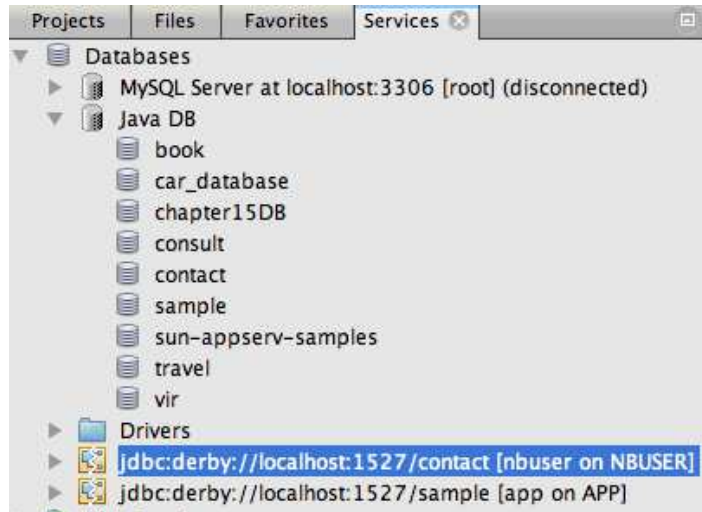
Projects Files Favorites Services

Databases
MySQL Server at localhost:3306 [root] (disconnected)
Java DB
book
car_database
chapter15DB
consult
contact
sample
sun-appserv-samples
travel
vir
Drivers
jdbc:derby://localhost:1527/contact [nbuser on NBUSER]
jdbc:derby://localhost:1527/sample [app on APP]